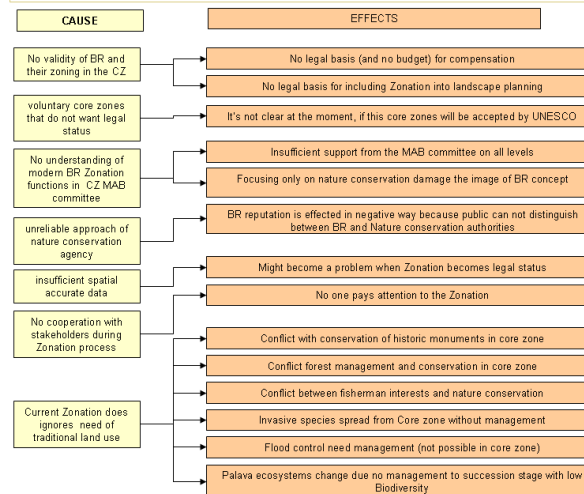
CAUSE

EFFECTS

No validity of BR and their zoning in the CZ

No legal basis (and no budget) for compensation

No legal basis for including Zonation into landscape planning

voluntary core zones that do not want legal status

It's not clear at the moment, if this core zones will be accepted by UNESCO

No understanding of modern BR Zonation functions in CZ MAB committee

Insufficient support from the MAB committee on all levels

Focusing only on nature conservation damage the image of BR concept

unreliable approach of nature conservation agency

BR reputation is effected in negative way because public can not distinguish between BR and Nature conservation authorities

insufficient spatial accurate data

Might become a problem when Zonation becomes legal status

No cooperation with stakeholders during Zonation process

No one pays attention to the Zonation

Current Zonation does ignores need of traditional land use

Conflict with conservation of historic monuments in core zone

Conflict forest management and conservation in core zone

Conflict between fisherman interests and nature conservation

Invasive species spread from Core zone without management

Flood control need management (not possible in core zone)

Palava ecosystems change due no management to succession stage with low Biodiversity